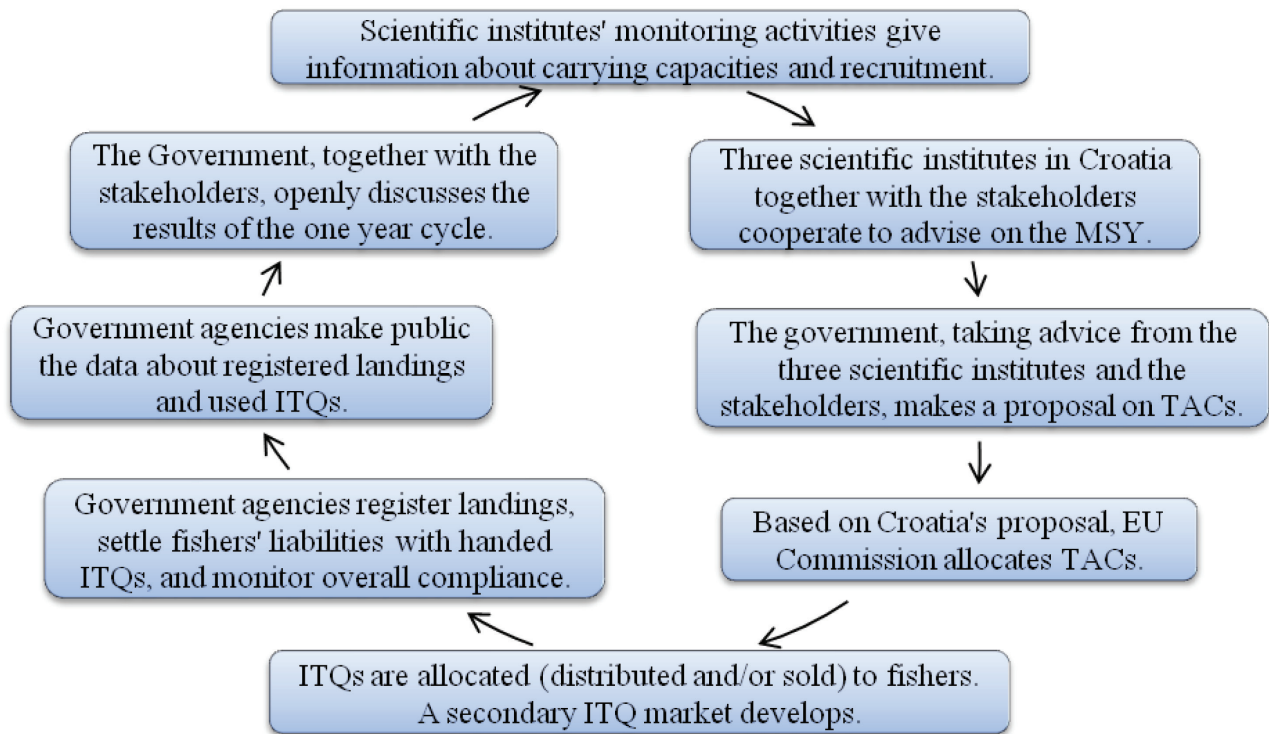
Scientific institutes' monitoring activities give information about carrying capacities and recruitment.

Three scientific institutes in Croatia together with the stakeholders cooperate to advise on the MSY.

The government, taking advice from the three scientific institutes and the stakeholders, makes a proposal on TACs.

Based on Croatia's proposal, EU Commission allocates TACs.

ITQs are allocated (distributed and/or sold) to fishers. A secondary ITQ market develops.

Government agencies register landings, settle fishers' liabilities with handed ITQs, and monitor overall compliance.

Government agencies make public the data about registered landings and used ITQs.

The Government, together with the stakeholders, openly discusses the results of the one year cycle.